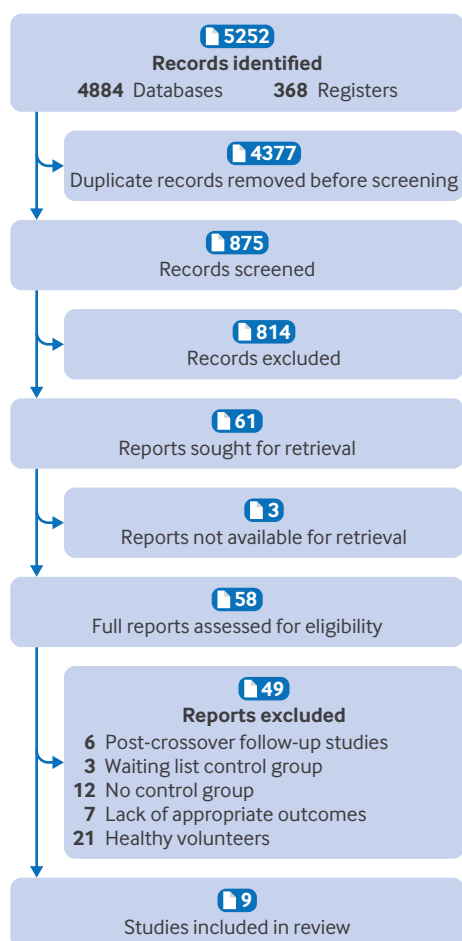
5252
Records identified
4884 Databases 368 Registers

4377
Duplicate records removed before screening

875
Records screened

814
Records excluded

61
Reports sought for retrieval

3
Reports not available for retrieval

58
Full reports assessed for eligibility

49
Reports excluded
6 Post-crossover follow-up studies
3 Waiting list control group
12 No control group
7 Lack of appropriate outcomes
21 Healthy volunteers

9
Studies included in review